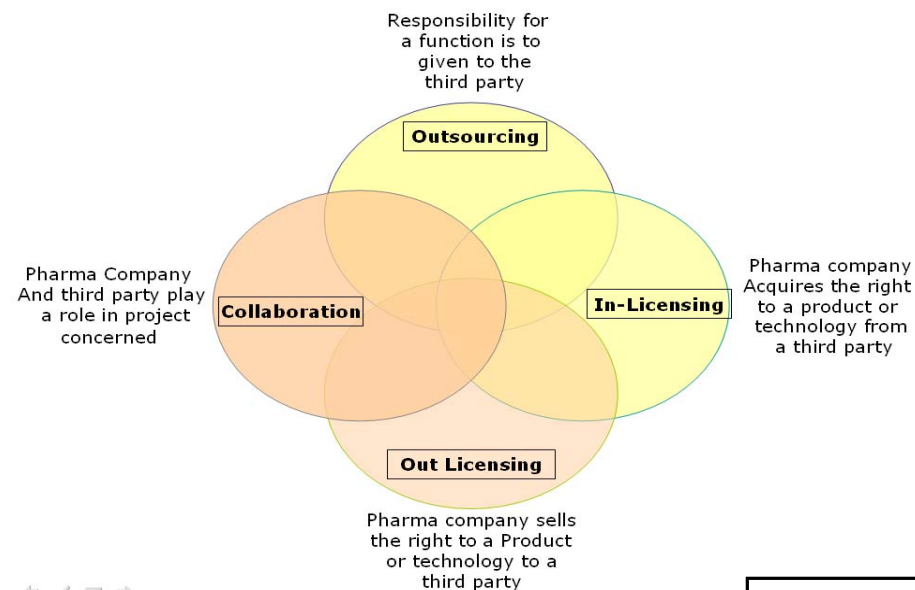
Responsibility for a function is to given to the third party

Outsourcing

Pharma Company And third party play a role in project concerned

Collaboration

In-Licensing

Pharma company Acquires the right to a product or technology from a third party

Out Licensing

Pharma company sells the right to a Product or technology to a third party